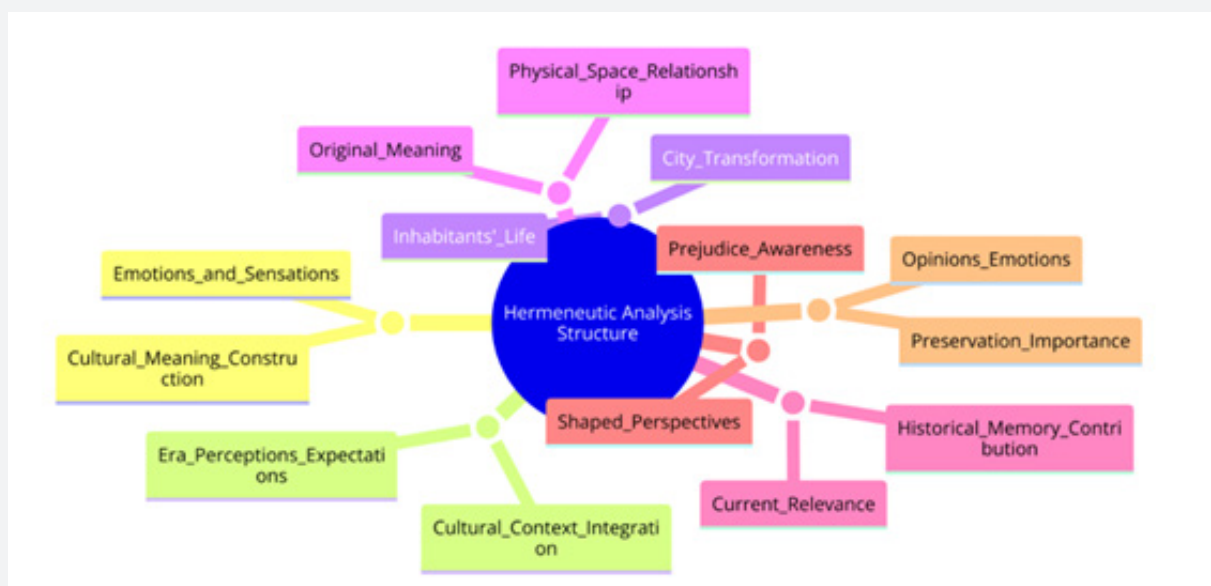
Physical_Space_Relationship

Original_Meaning

City_Transformation

Inhabitants'_Life

Prejudice_Awareness

Opinions_Emotions

Emotions_and_Sensations

Hermeneutic Analysis Structure

Preservation_Importance

Cultural_Meaning_Construction

Shaped_Perspectives

Historical_Memory_Contribution

Era_Perceptions_Expectations

Current_Relevance

Cultural_Context_Integration